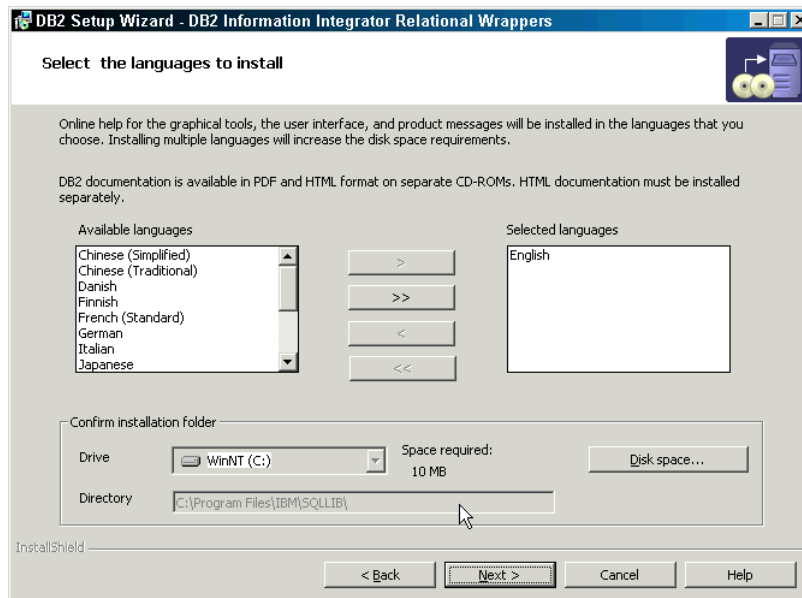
DB2 Setup Wizard - DB2 Information Integrator Relational Wrappers

Select the languages to install

Online help for the graphical tools, the user interface, and product messages will be installed in the languages that you choose. Installing multiple languages will increase the disk space requirements.

DB2 documentation is available in PDF and HTML format on separate CD-ROMs. HTML documentation must be installed separately.

Available languages

Chinese (Simplified)
Chinese (Traditional)
Danish
Finnish
French (Standard)
German
Italian
Japanese

>

>>

<

<<

Selected languages

English

Confirm installation folder

Drive

WinNT (C:)

Space required:

10 MB

Disk space...

Directory

C:\Program Files\IBM\SQLLIB\

InstallShield

< Back

Next >

Cancel

Help